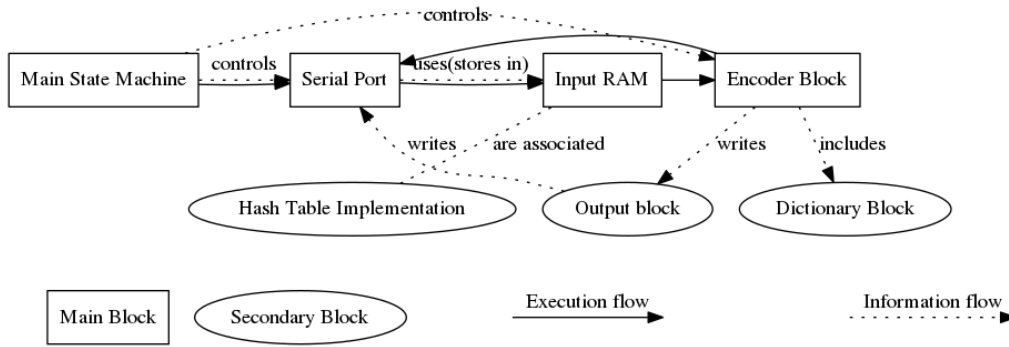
controls
Main State Machine
controls
Serial Port
uses(stores in)
Input RAM
Encoder Block
writes
are associated
writes
includes
Hash Table Implementation
Output block
Dictionary Block
Main Block
Secondary Block
Execution flow
Information flow